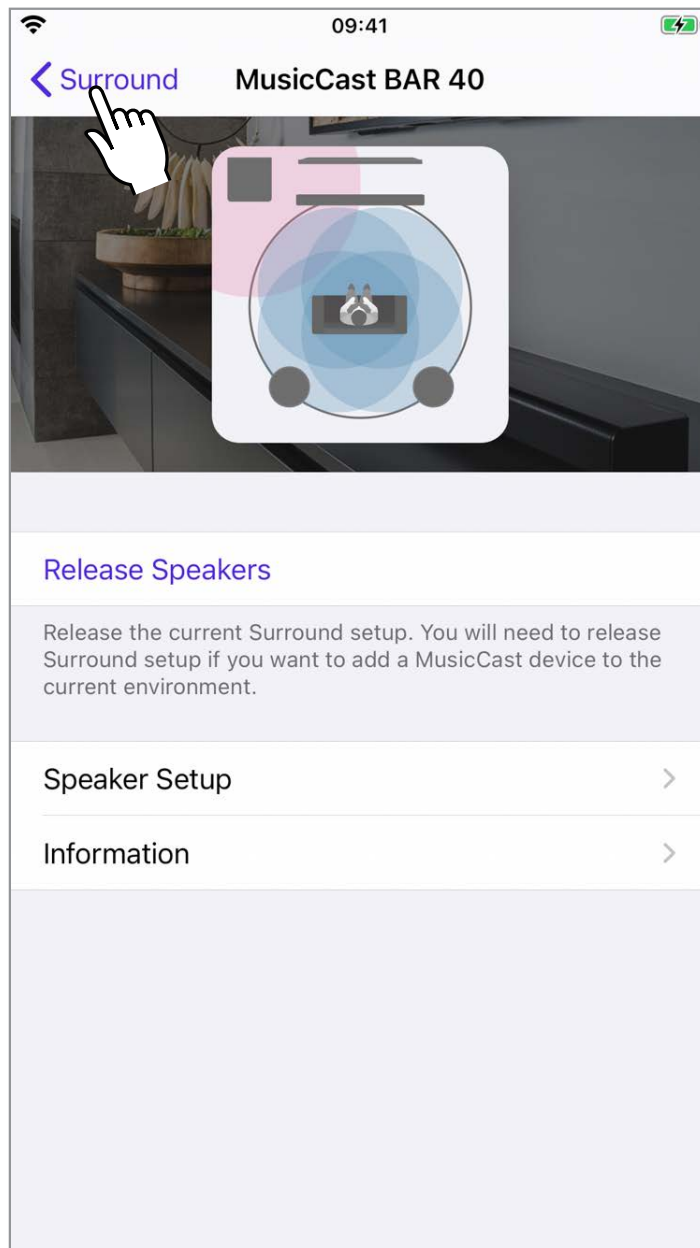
09:41

Surround

MusicCast BAR 40

Release Speakers

Release the current Surround setup. You will need to release Surround setup if you want to add a MusicCast device to the current environment.

Speaker Setup

Information